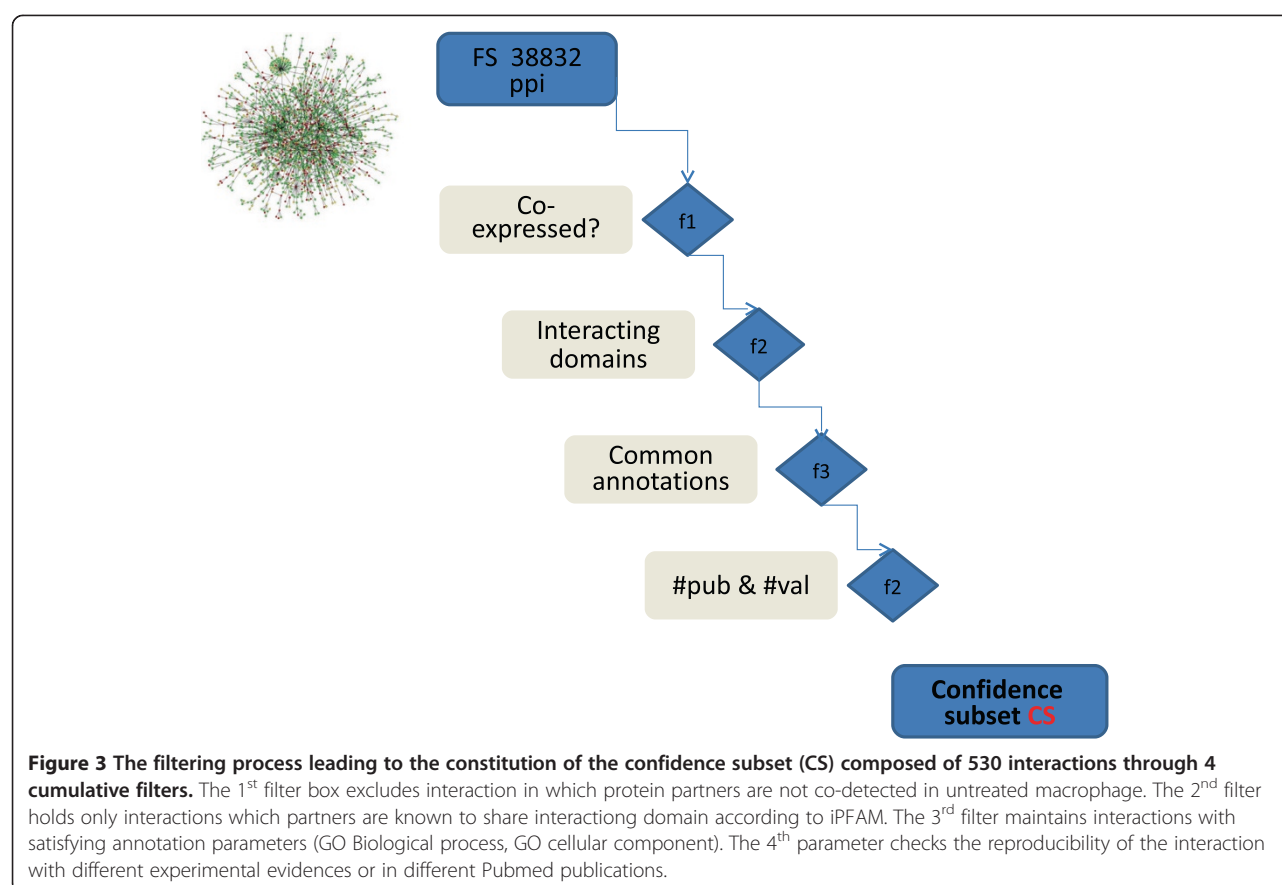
FS 38832 ppi

Co-expressed?

f1

Interacting domains

f2

Common annotations

f3

#pub & #val

f2

Confidence subset CS

**Figure 3 The filtering process leading to the constitution of the confidence subset (CS) composed of 530 interactions through 4 cumulative filters.** The 1$^{st}$ filter box excludes interaction in which protein partners are not co-detected in untreated macrophage. The 2$^{nd}$ filter holds only interactions which partners are known to share interactiong domain according to iPFAM. The 3$^{rd}$ filter maintains interactions with satisfying annotation parameters (GO Biological process, GO cellular component). The 4$^{th}$ parameter checks the reproducibility of the interaction with different experimental evidences or in different Pubmed publications.